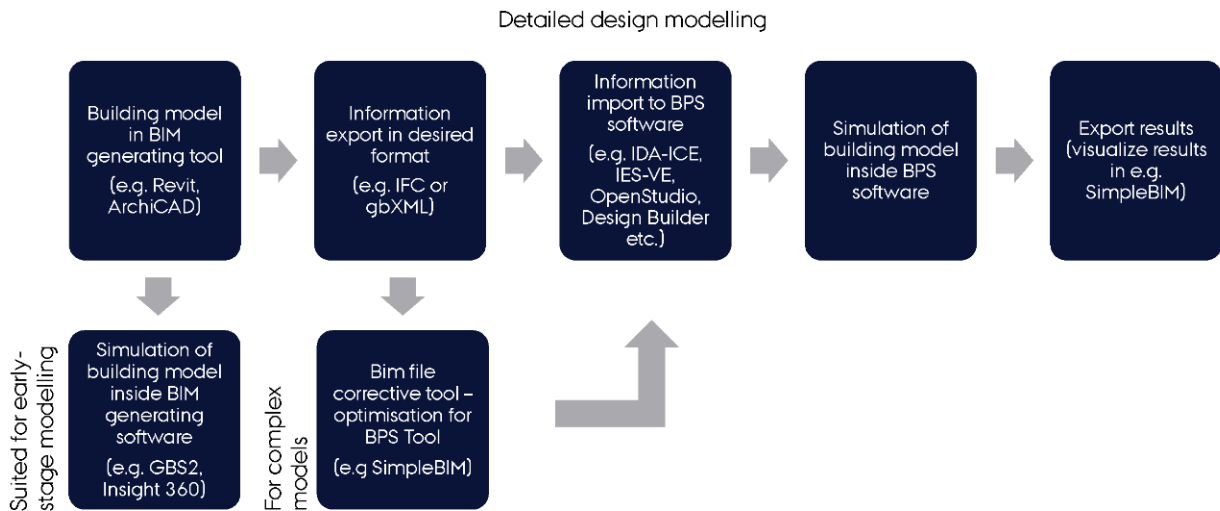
Detailed design modelling

Building model in BIM generating tool

(e.g. Revit, ArchiCAD)

Information export in desired format

(e.g. IFC or gbXML)

Information import to BPS software

(e.g. IDA-ICE, IES-VE, OpenStudio, Design Builder etc.)

Simulation of building model inside BPS software

Export results (visualize results in e.g. SimpleBIM)

Suited for early-stage modelling

Simulation of building model inside BIM generating software

(e.g. GBS2, Insight 360)

For complex models

Bim file corrective tool – optimisation for BPS Tool

(e.g SimpleBIM)